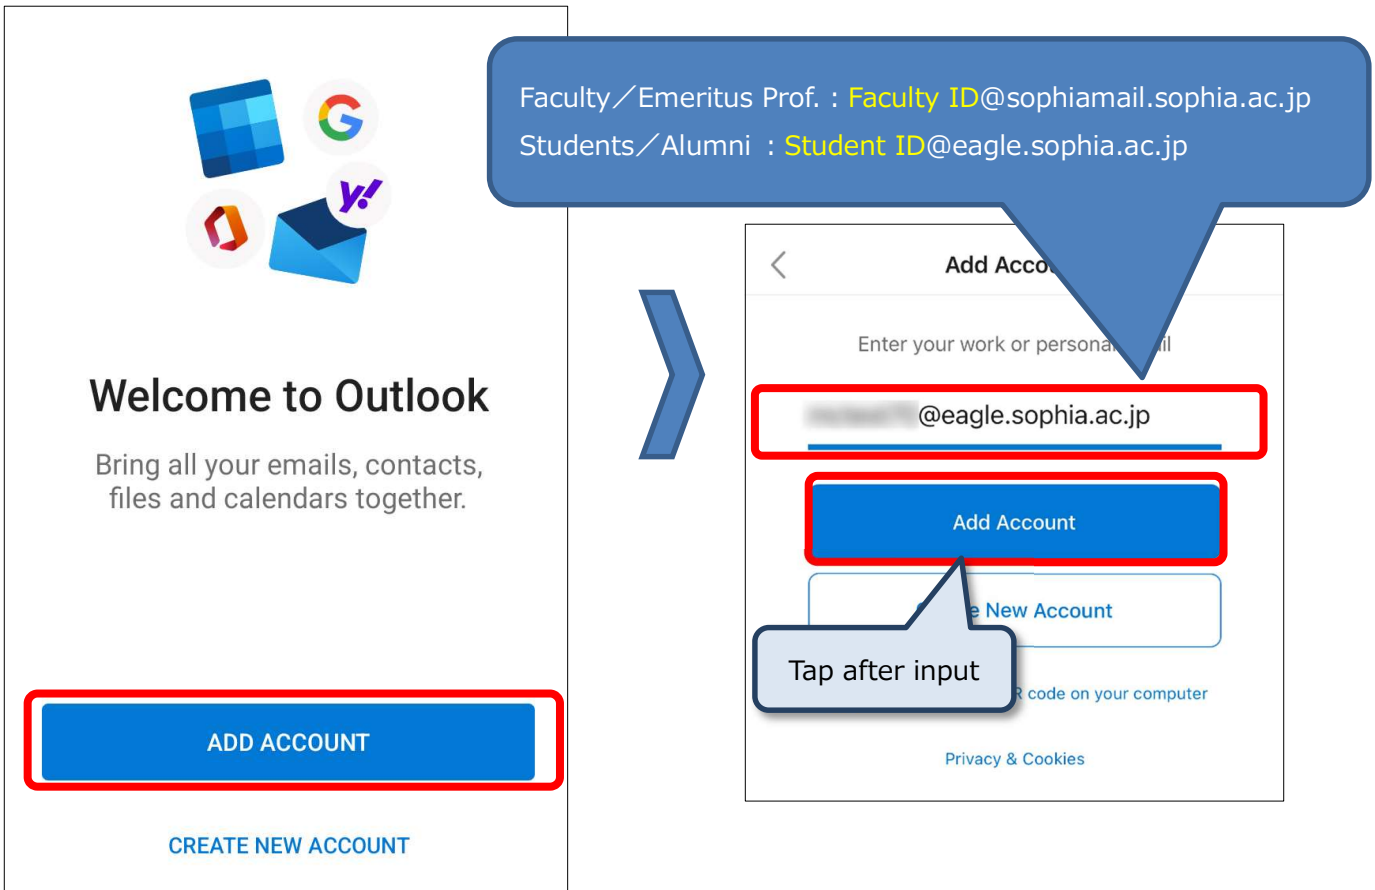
Welcome to Outlook

Bring all your emails, contacts, files and calendars together.

ADD ACCOUNT

CREATE NEW ACCOUNT

Faculty／Emeritus Prof.：Faculty ID@sophiamail.sophia.ac.jp
Students／Alumni ：Student ID@eagle.sophia.ac.jp

Add Acco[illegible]

Enter your work or persona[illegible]il

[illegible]@eagle.sophia.ac.jp

Add Account

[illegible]e New Account

Tap after input

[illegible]R code on your computer

Privacy & Cookies